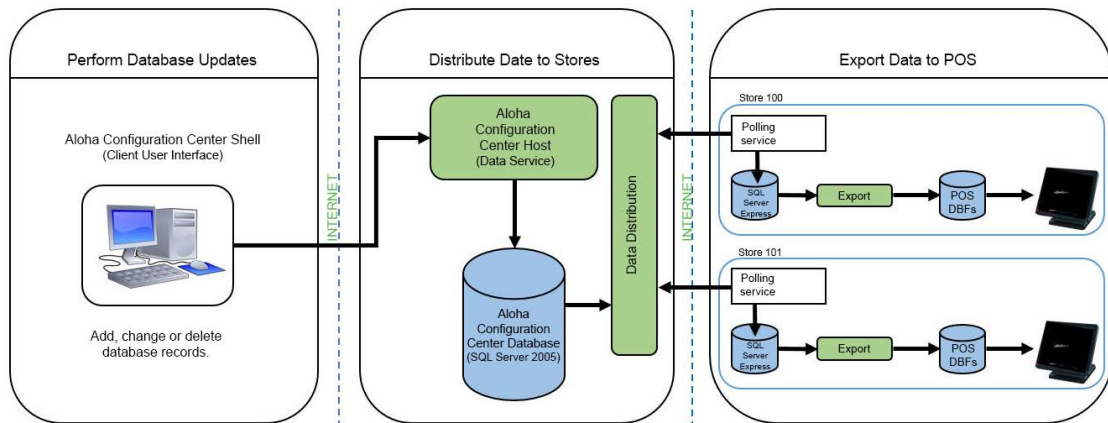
Perform Database Updates

Aloha Configuration Center Shell
(Client User Interface)

Add, change or delete database records.

INTERNET

Distribute Date to Stores

Aloha Configuration Center Host
(Data Service)

Aloha Configuration Center Database
(SQL Server 2005)

Data Distribution

INTERNET

Export Data to POS

Store 100

Polling service

SQL Server Express

Export

POS DBFs

Store 101

Polling service

SQL Server Express

Export

POS DBFs